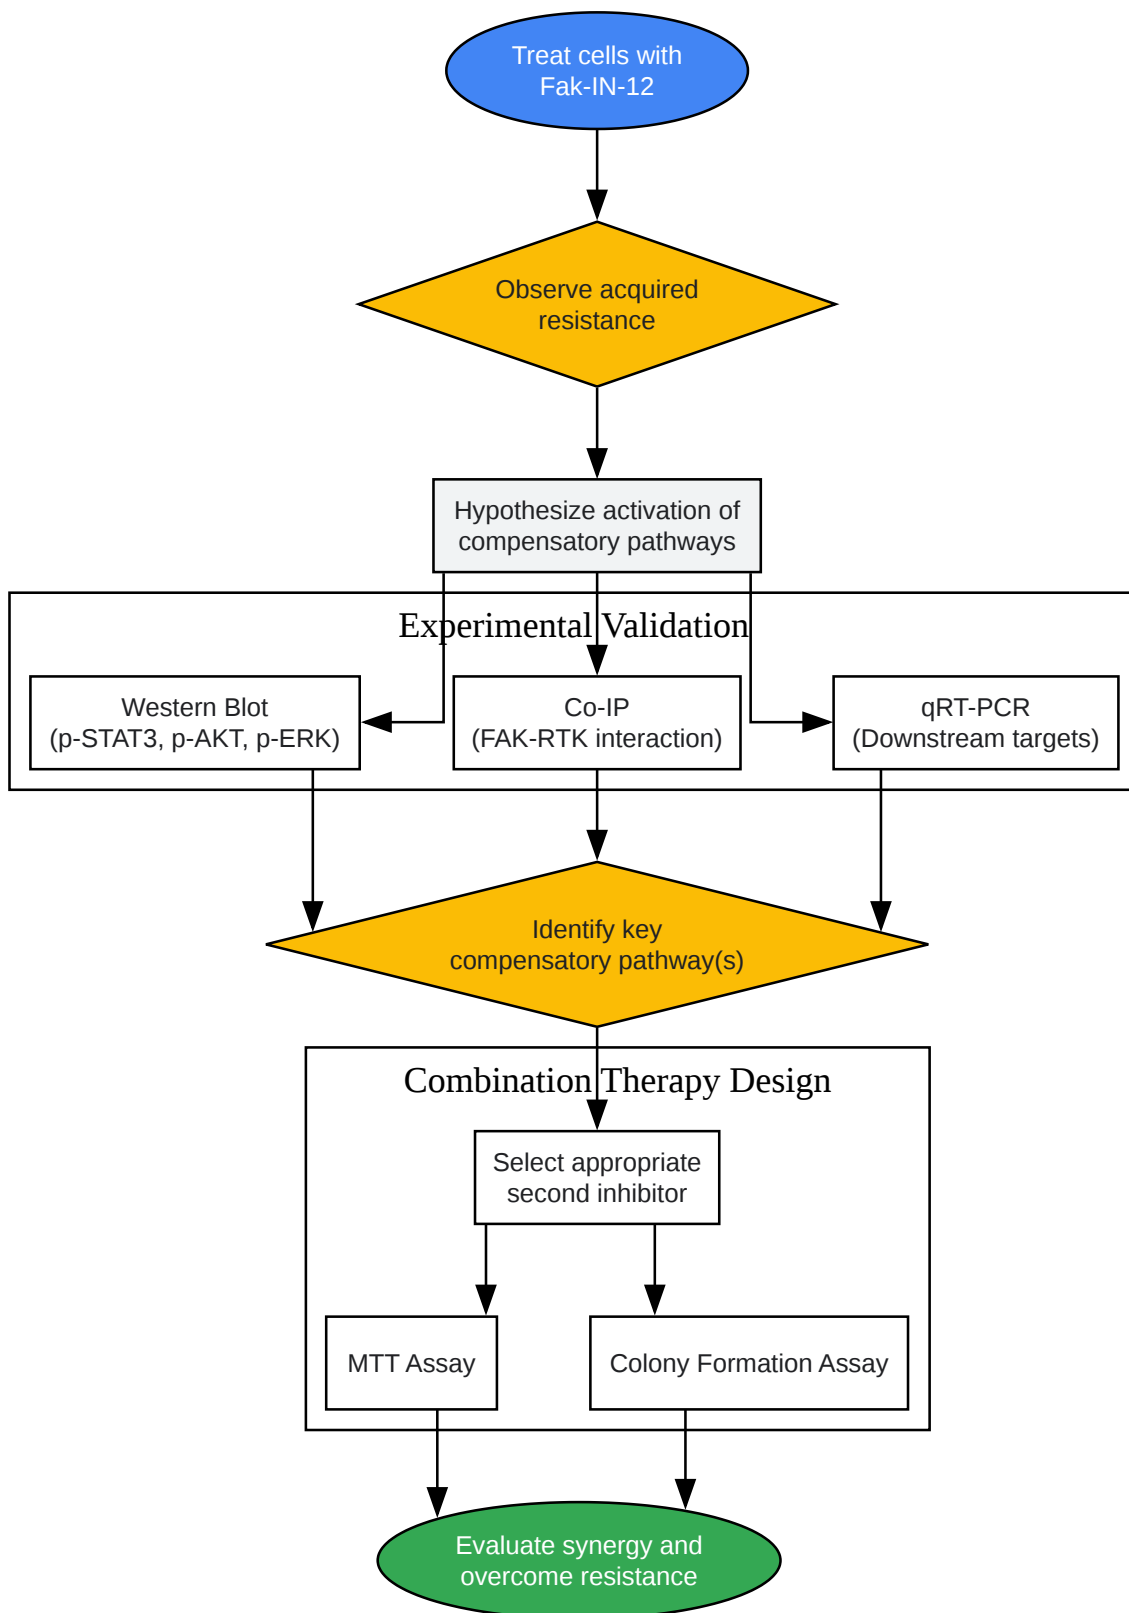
Treat cells with Fak-IN-12

Observe acquired resistance

Hypothesize activation of compensatory pathways

Experimental Validation

Western Blot
(p-STAT3, p-AKT, p-ERK)

Co-IP
(FAK-RTK interaction)

qRT-PCR
(Downstream targets)

Identify key compensatory pathway(s)

Combination Therapy Design

Select appropriate second inhibitor

MTT Assay

Colony Formation Assay

Evaluate synergy and overcome resistance